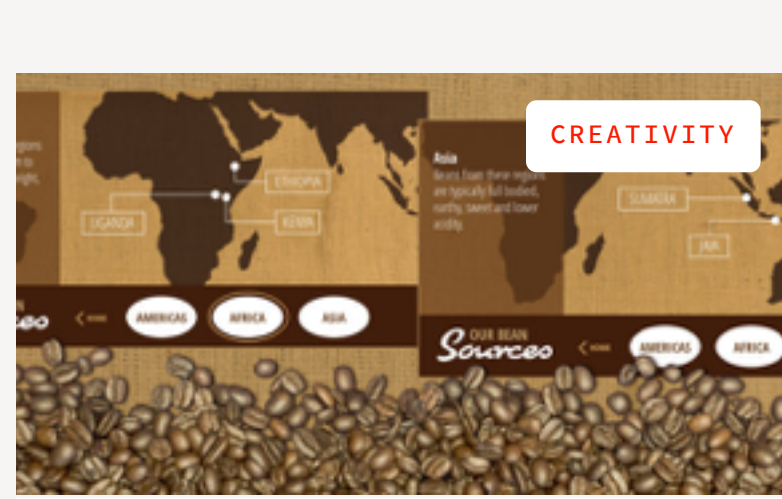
CREATIVITY

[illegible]

ETHIOPIA

UGANDA

KENYA

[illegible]

HOME

AMERICAS

AFRICA

ASIA

Asia

Beans from these regions are typically full bodied, earthy, sweet and lower acidity.

SUMATRA

JAVA

OUR BEAN

Sources

HOME

AMERICAS

AFRICA